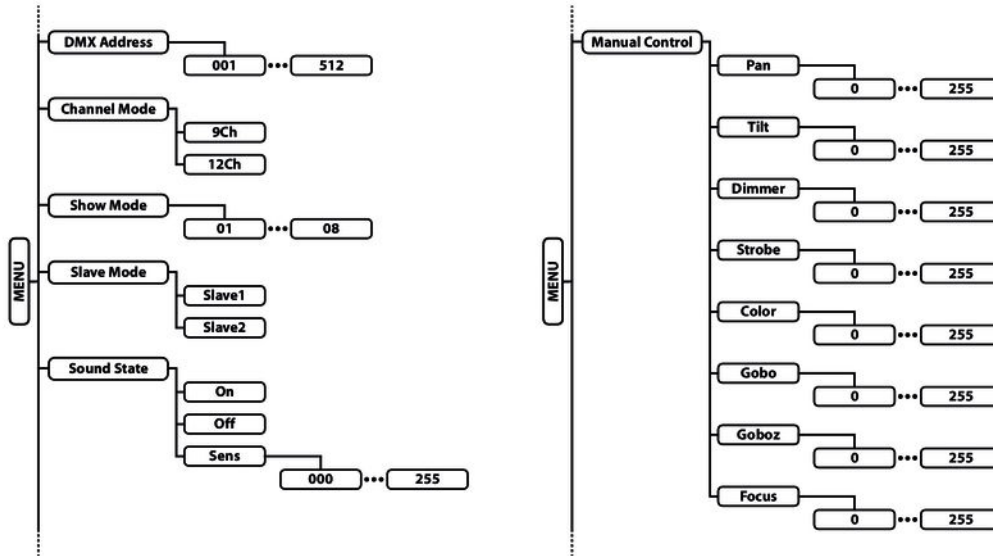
MENU

DMX Address
001 ••• 512

Channel Mode
9Ch
12Ch

Show Mode
01 ••• 08

Slave Mode
Slave1
Slave2

Sound State
On
Off
Sens
000 ••• 255

MENU

Manual Control

Pan
0 ••• 255

Tilt
0 ••• 255

Dimmer
0 ••• 255

Strobe
0 ••• 255

Color
0 ••• 255

Gobo
0 ••• 255

Goboz
0 ••• 255

Focus
0 ••• 255